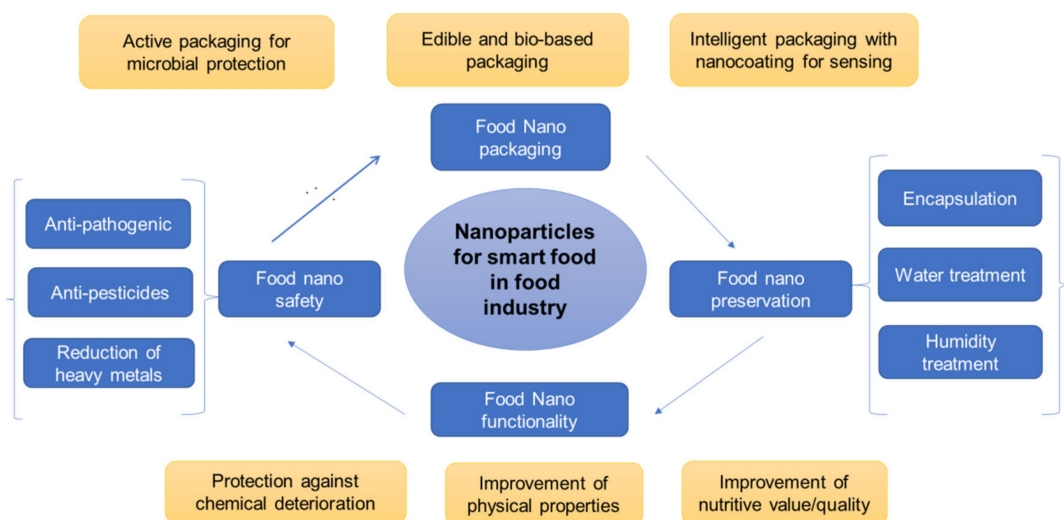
Active packaging for microbial protection

Edible and bio-based packaging

Intelligent packaging with nanocoating for sensing

Food Nano packaging

Anti-pathogenic

Anti-pesticides

Reduction of heavy metals

Food nano safety

Nanoparticles for smart food in food industry

Food nano preservation

Encapsulation

Water treatment

Humidity treatment

Food Nano functionality

Protection against chemical deterioration

Improvement of physical properties

Improvement of nutritive value/quality